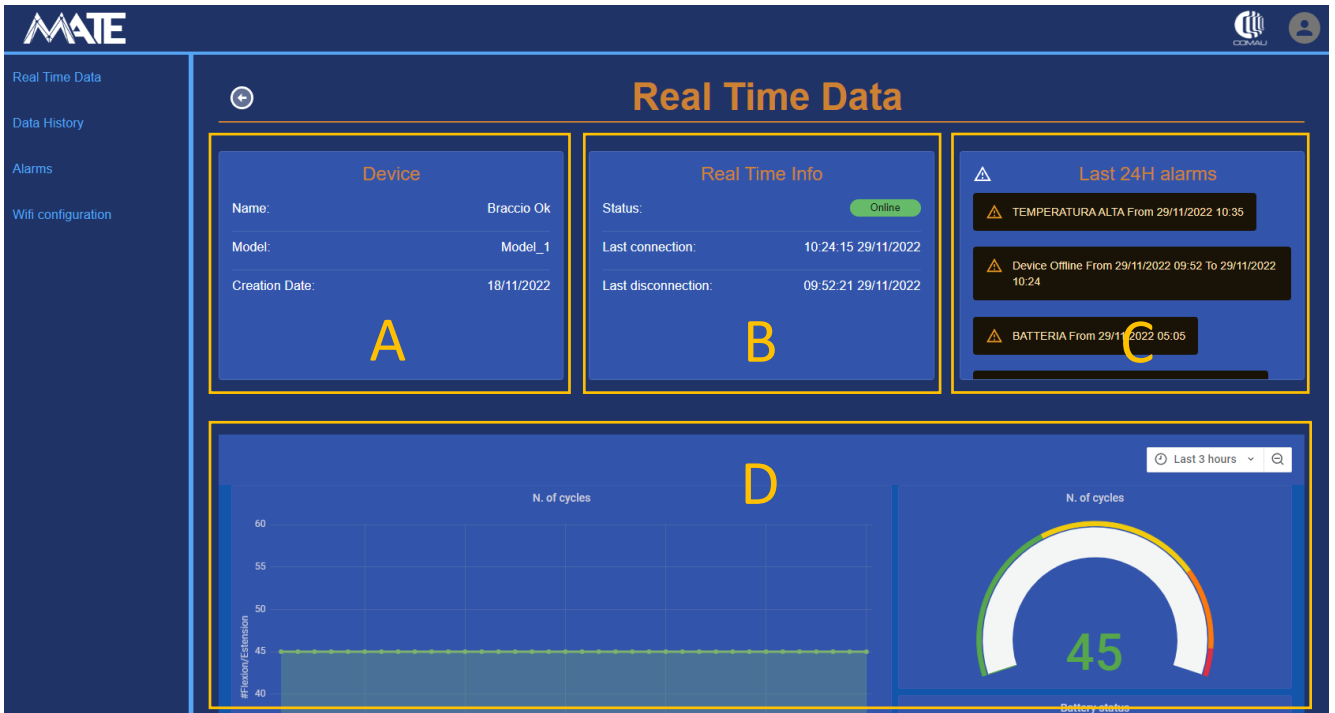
MATE

COMAU

Real Time Data

Data History

Alarms

Wifi configuration

Real Time Data

Device

Name: Braccio Ok

Model: Model_1

Creation Date: 18/11/2022

A

Real Time Info

Status: Online

Last connection: 10:24:15 29/11/2022

Last disconnection: 09:52:21 29/11/2022

B

Last 24H alarms

TEMPERATURA ALTA From 29/11/2022 10:35

Device Offline From 29/11/2022 09:52 To 29/11/2022 10:24

BATTERIA From 29/11/2022 05:05

C

D

Last 3 hours

N. of cycles

60
55
50
45
40

#Flexion/Estension

N. of cycles

45

Battery status